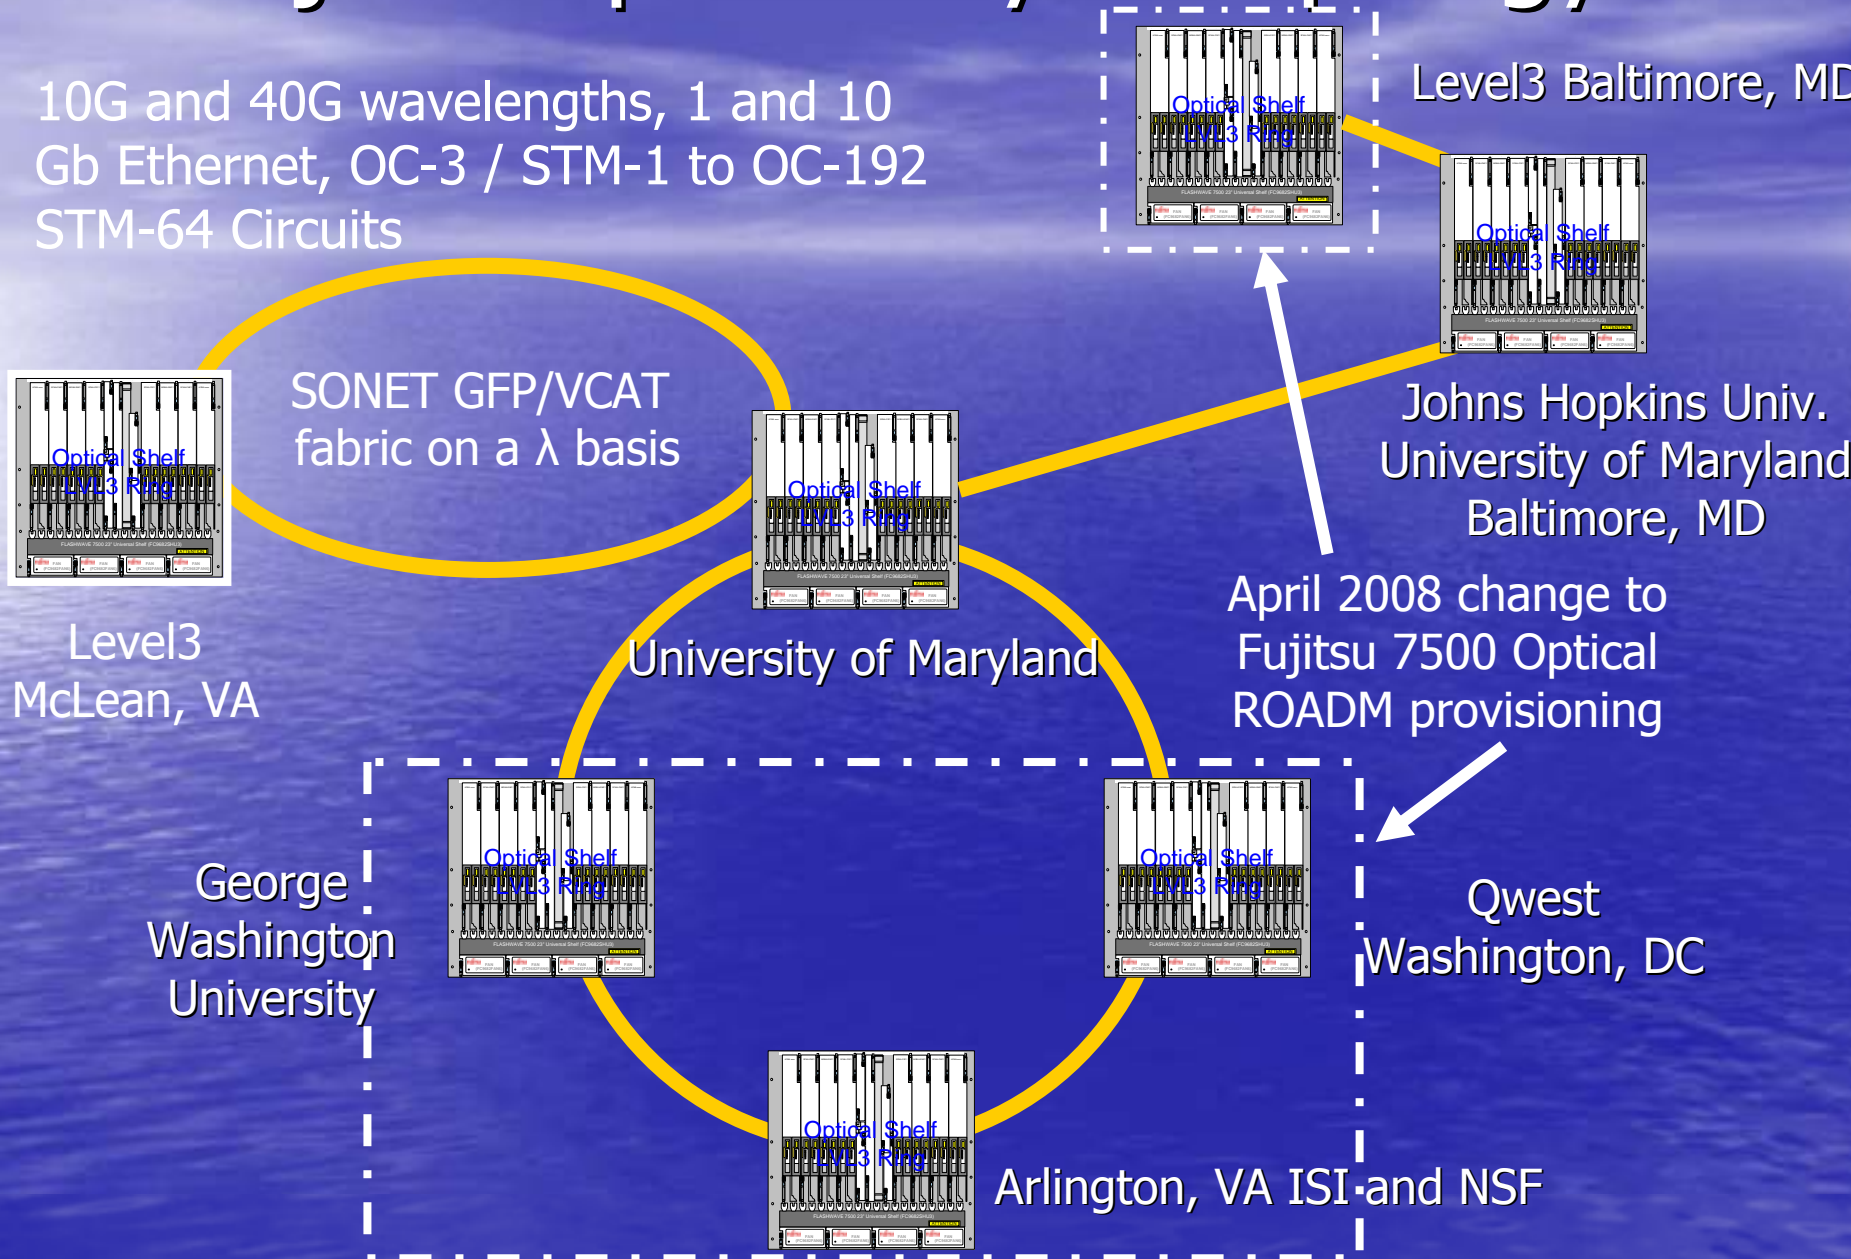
10G and 40G wavelengths, 1 and 10 Gb Ethernet, OC-3 / STM-1 to OC-192 STM-64 Circuits

Optical Shelf
LVL3 Ring

Level3 Baltimore, MD

Optical Shelf
LVL3 Ring

SONET GFP/VCAT fabric on a λ basis

Optical Shelf
LVL3 Ring

Optical Shelf
LVL3 Ring

Johns Hopkins Univ.
University of Maryland
Baltimore, MD

Level3
McLean, VA

University of Maryland

April 2008 change to Fujitsu 7500 Optical ROADM provisioning

George
Washington
University

Optical Shelf
LVL3 Ring

Optical Shelf
LVL3 Ring

Qwest
Washington, DC

Optical Shelf
LVL3 Ring

Arlington, VA ISI and NSF